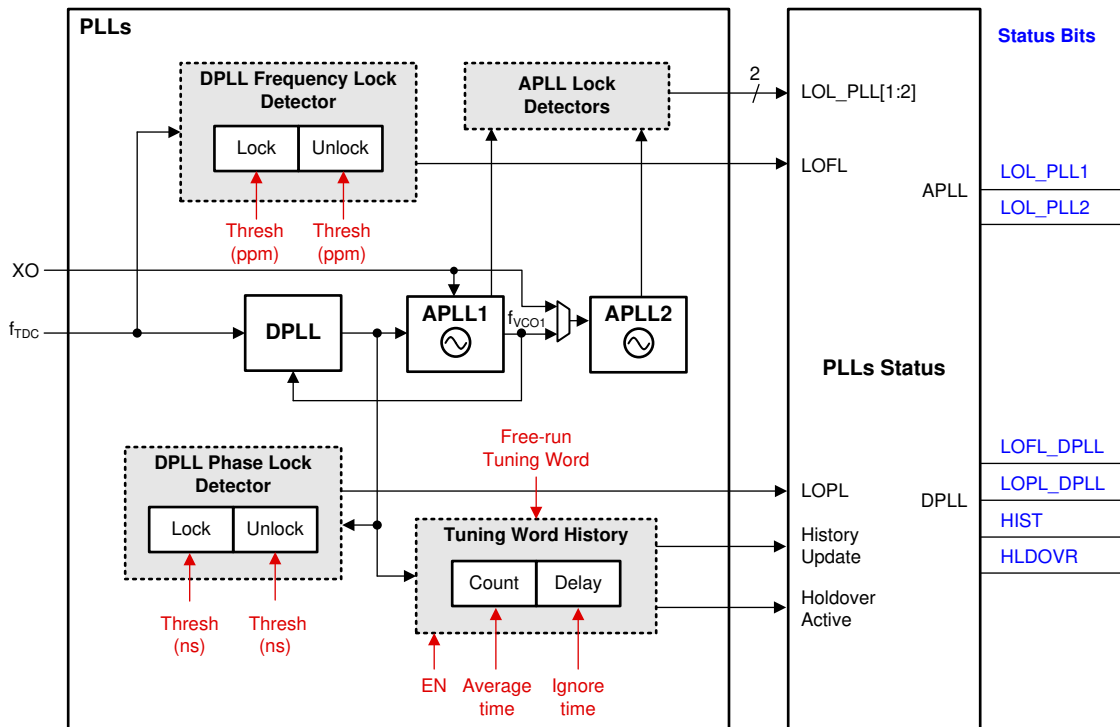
PLLs

DPLL Frequency Lock Detector

Lock

Unlock

Thresh (ppm)

Thresh (ppm)

APLL Lock Detectors

2

LOL_PLL[1:2]

LOFL

XO

$f_{TDC}$

DPLL

APLL1

$f_{VCO1}$

APLL2

DPLL Phase Lock Detector

Lock

Unlock

Thresh (ns)

Thresh (ns)

Free-run Tuning Word

Tuning Word History

Count

Delay

EN

Average time

Ignore time

LOPL

History Update

Holdover Active

PLLs Status

APLL

DPLL

Status Bits

LOL_PLL1

LOL_PLL2

LOFL_DPLL

LOPL_DPLL

HIST

HLDOVR